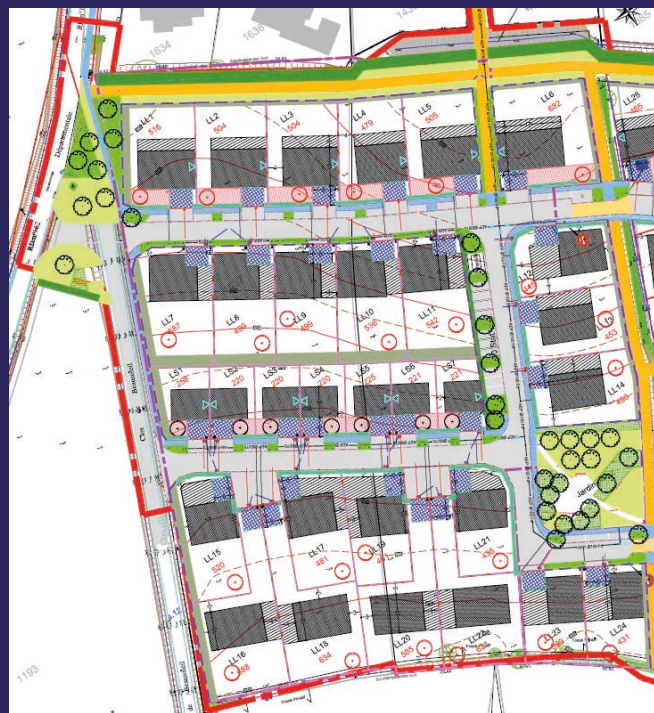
1634
1636
LL1
516
LL2
504
LL3
504
LL4
479
LL5
505
LL6
682
LL25
465
Départementale
LL7
487
LL8
499
LL9
499
LL10
536
LL11
542
LL12
LL13
453
LL14
486
LS1
236
LS2
220
LS3
220
LS4
220
LS5
225
LS6
221
LS7
221
Cite
Beausoleil
Jardin
LL15
520
LL17
481
LL19
LL21
436
LL16
488
LL18
634
LL20
585
LL22
LL23
LL24
431
1193